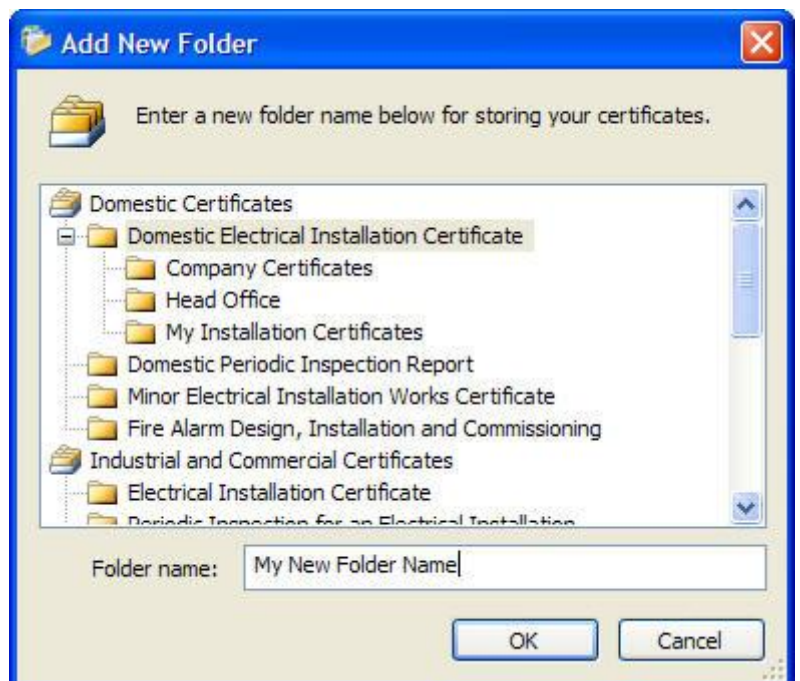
Add New Folder

Enter a new folder name below for storing your certificates.

Domestic Certificates
Domestic Electrical Installation Certificate
Company Certificates
Head Office
My Installation Certificates
Domestic Periodic Inspection Report
Minor Electrical Installation Works Certificate
Fire Alarm Design, Installation and Commissioning
Industrial and Commercial Certificates
Electrical Installation Certificate
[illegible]

Folder name: My New Folder Name

OK
Cancel